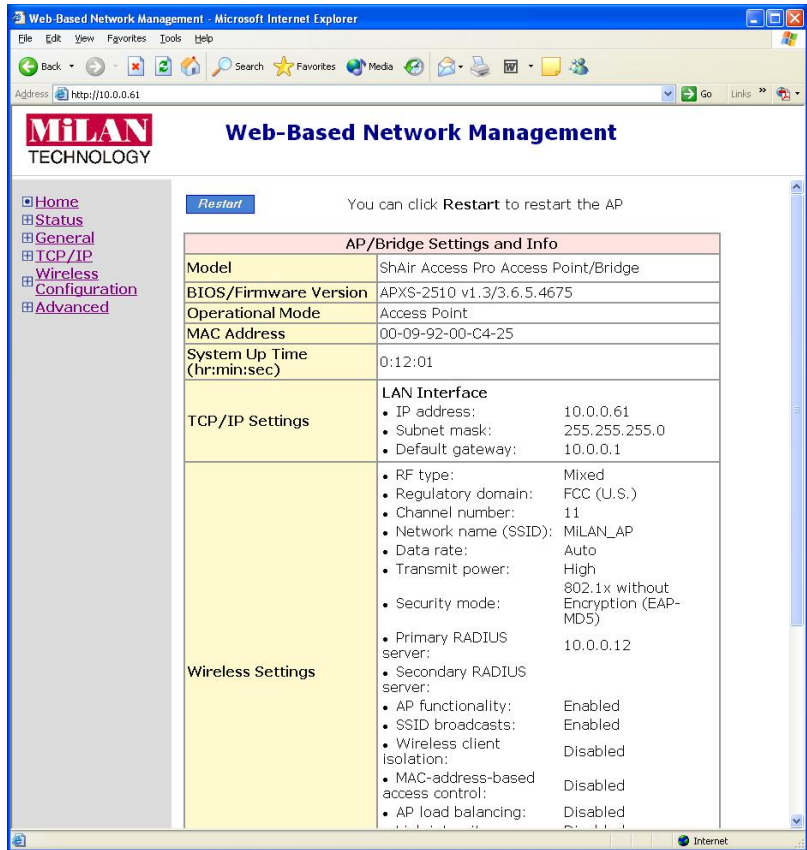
Web-Based Network Management - Microsoft Internet Explorer

File Edit View Favorites Tools Help

Back Search Favorites Media

Address http://10.0.0.61 Go Links

MiLAN TECHNOLOGY

Web-Based Network Management

Home
Status
General
TCP/IP
Wireless Configuration
Advanced

Restart You can click Restart to restart the AP

| AP/Bridge Settings and Info | |
|---|---|
| Model | ShAir Access Pro Access Point/Bridge |
| BIOS/Firmware Version | APXS-2510 v1.3/3.6.5.4675 |
| Operational Mode | Access Point |
| MAC Address | 00-09-92-00-C4-25 |
| System Up Time (hr:min:sec) | 0:12:01 |
| TCP/IP Settings | LAN Interface<br>• IP address: 10.0.0.61<br>• Subnet mask: 255.255.255.0<br>• Default gateway: 10.0.0.1 |
| Wireless Settings | • RF type: Mixed<br>• Regulatory domain: FCC (U.S.)<br>• Channel number: 11<br>• Network name (SSID): MiLAN_AP<br>• Data rate: Auto<br>• Transmit power: High<br>• Security mode: 802.1x without Encryption (EAP-MD5)<br>• Primary RADIUS server: 10.0.0.12<br>• Secondary RADIUS server:<br>• AP functionality: Enabled<br>• SSID broadcasts: Enabled<br>• Wireless client isolation: Disabled<br>• MAC-address-based access control: Disabled<br>• AP load balancing: Disabled<br>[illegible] |

Internet